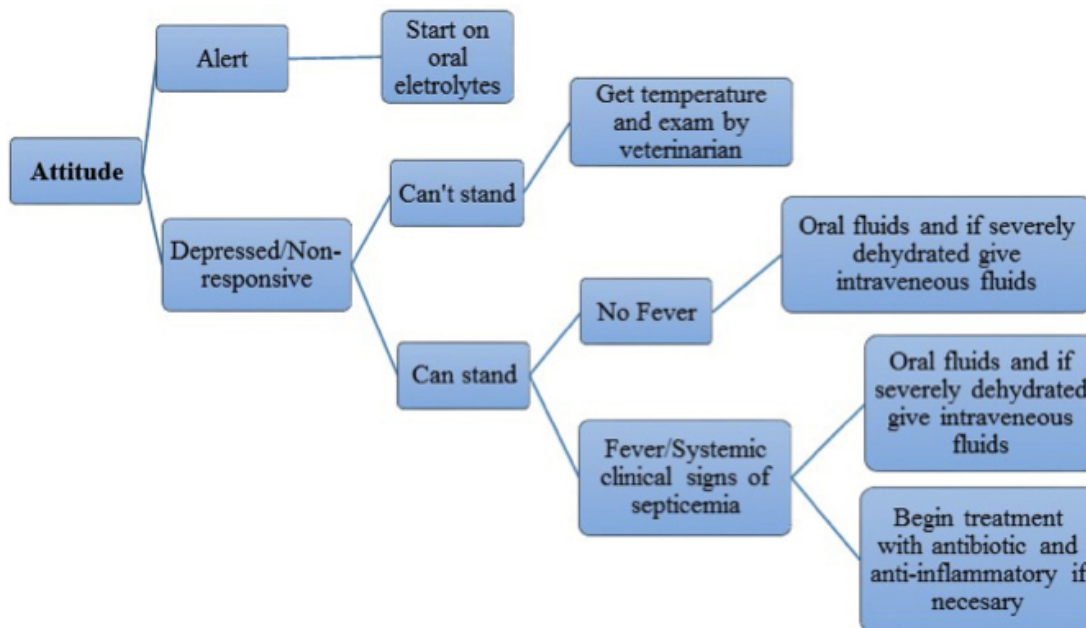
Attitude

Alert

Start on oral eletrolytes

Depressed/Non-responsive

Can't stand

Get temperature and exam by veterinarian

Can stand

No Fever

Oral fluids and if severely dehydrated give intraveneous fluids

Fever/Systemic clinical signs of septicemia

Oral fluids and if severely dehydrated give intraveneous fluids

Begin treatment with antibiotic and anti-inflammatory if necesary